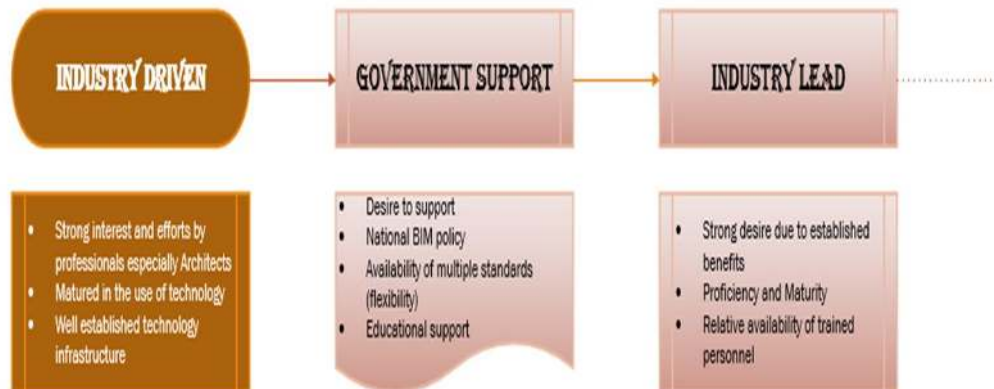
INDUSTRY DRIVEN

GOVERNMENT SUPPORT

INDUSTRY LEAD

- Strong interest and efforts by professionals especially Architects
- Matured in the use of technology
- Well established technology infrastructure

- Desire to support
- National BIM policy
- Availability of multiple standards (flexibility)
- Educational support

- Strong desire due to established benefits
- Proficiency and Maturity
- Relative availability of trained personnel